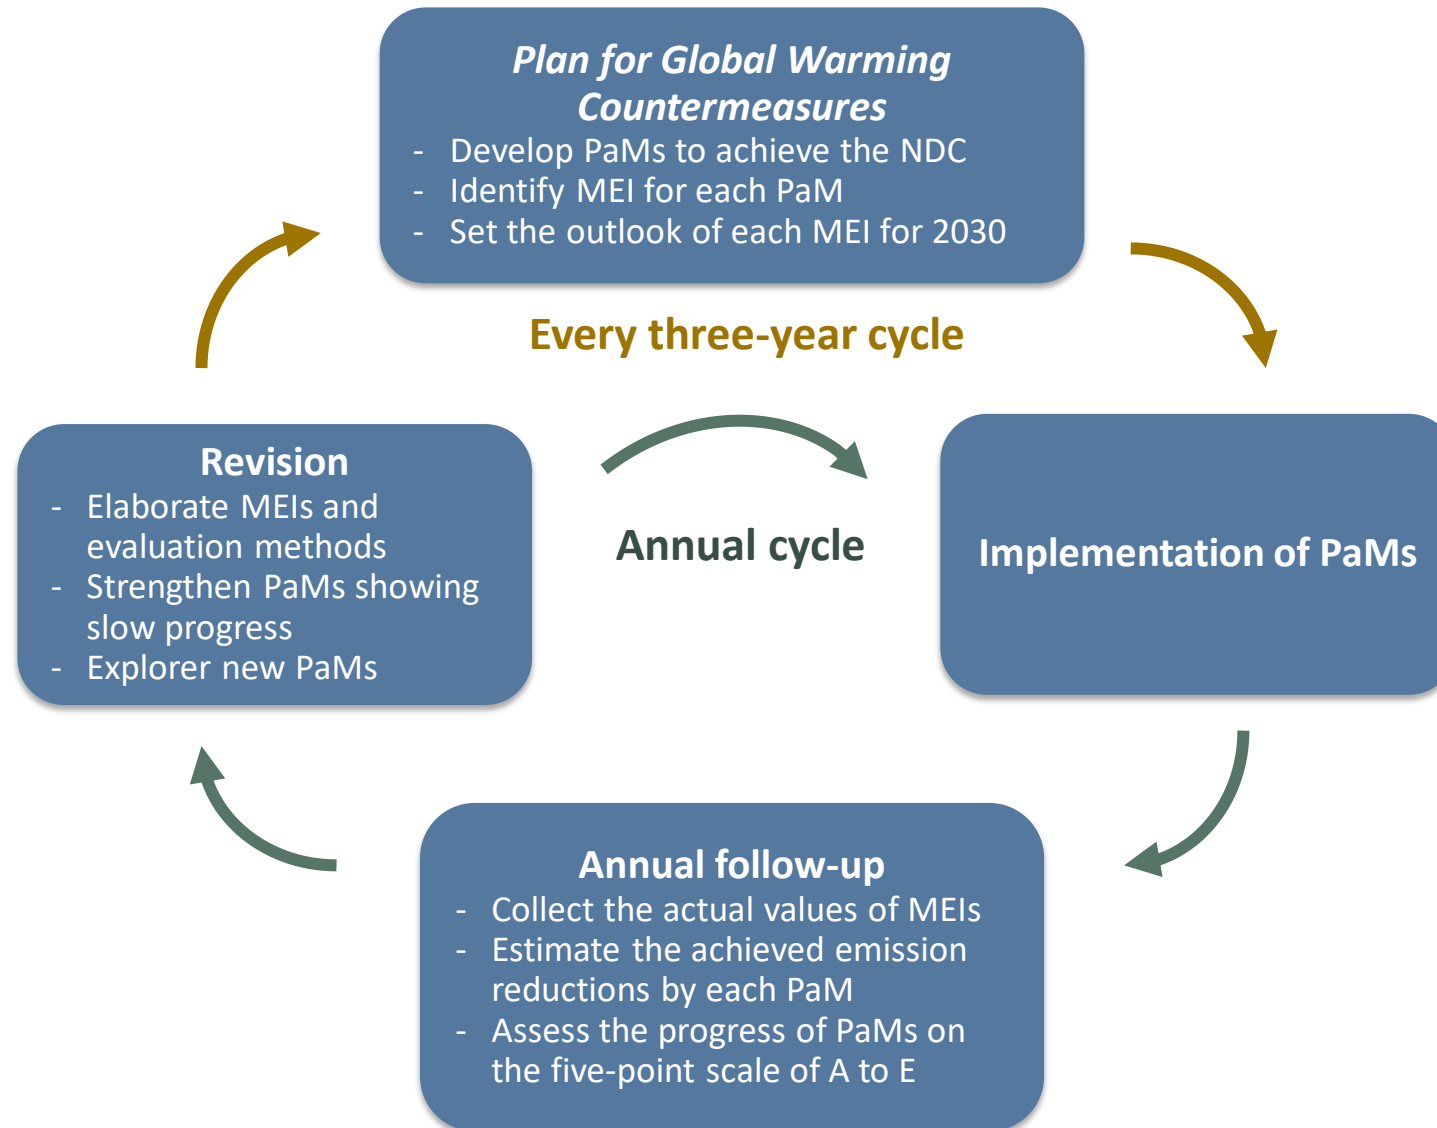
Plan for Global Warming Countermeasures
- Develop PaMs to achieve the NDC
- Identify MEI for each PaM
- Set the outlook of each MEI for 2030

Every three-year cycle

Revision
- Elaborate MEIs and evaluation methods
- Strengthen PaMs showing slow progress
- Explorer new PaMs

Annual cycle

Implementation of PaMs

Annual follow-up
- Collect the actual values of MEIs
- Estimate the achieved emission reductions by each PaM
- Assess the progress of PaMs on the five-point scale of A to E